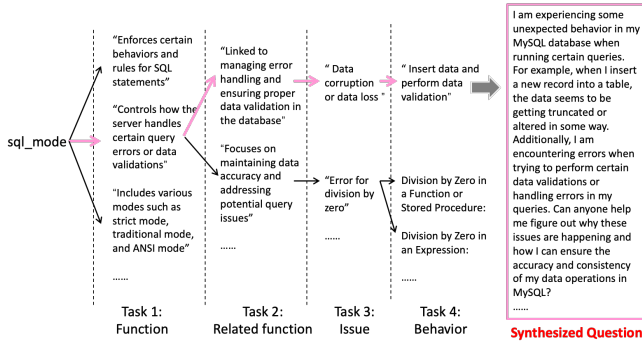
sql_mode

"Enforces certain behaviors and rules for SQL statements"

"Controls how the server handles certain query errors or data validations"

"Includes various modes such as strict mode, traditional mode, and ANSI mode"

......

Task 1: Function

"Linked to managing error handling and ensuring proper data validation in the database"

"Focuses on maintaining data accuracy and addressing potential query issues"

......

Task 2: Related function

" Data corruption or data loss"

"Error for division by zero"

......

Task 3: Issue

" Insert data and perform data validation"

Division by Zero in a Function or Stored Procedure:

Division by Zero in an Expression:

......

Task 4: Behavior

I am experiencing some unexpected behavior in my MySQL database when running certain queries. For example, when I insert a new record into a table, the data seems to be getting truncated or altered in some way. Additionally, I am encountering errors when trying to perform certain data validations or handling errors in my queries. Can anyone help me figure out why these issues are happening and how I can ensure the accuracy and consistency of my data operations in MySQL?
......

Synthesized Question